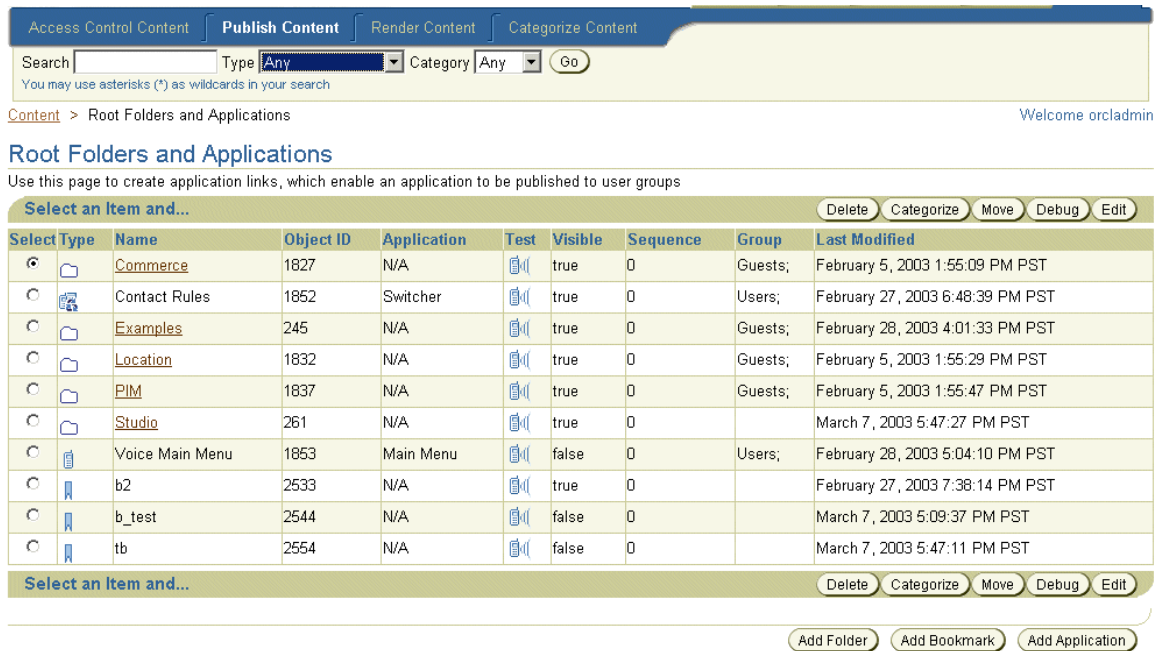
Access Control Content | Publish Content | Render Content | Categorize Content

Search [ ] Type Any Category Any Go
You may use asterisks (*) as wildcards in your search

Content > Root Folders and Applications

Welcome orcladmin

Root Folders and Applications

Use this page to create application links, which enable an application to be published to user groups

Select an Item and... Delete Categorize Move Debug Edit

| Select | Type | Name | Object ID | Application | Test | Visible | Sequence | Group | Last Modified |
|---|---|---|---|---|---|---|---|---|---|
| | | Commerce | 1827 | N/A | | true | 0 | Guests; | February 5, 2003 1:55:09 PM PST |
| | | Contact Rules | 1852 | Switcher | | true | 0 | Users; | February 27, 2003 6:48:39 PM PST |
| | | Examples | 245 | N/A | | true | 0 | Guests; | February 28, 2003 4:01:33 PM PST |
| | | Location | 1832 | N/A | | true | 0 | Guests; | February 5, 2003 1:55:29 PM PST |
| | | PIM | 1837 | N/A | | true | 0 | Guests; | February 5, 2003 1:55:47 PM PST |
| | | Studio | 261 | N/A | | true | 0 | | March 7, 2003 5:47:27 PM PST |
| | | Voice Main Menu | 1853 | Main Menu | | false | 0 | Users; | February 28, 2003 5:04:10 PM PST |
| | | b2 | 2533 | N/A | | true | 0 | | February 27, 2003 7:38:14 PM PST |
| | | b_test | 2544 | N/A | | false | 0 | | March 7, 2003 5:09:37 PM PST |
| | | tb | 2554 | N/A | | false | 0 | | March 7, 2003 5:47:11 PM PST |

Select an Item and... Delete Categorize Move Debug Edit

Add Folder Add Bookmark Add Application